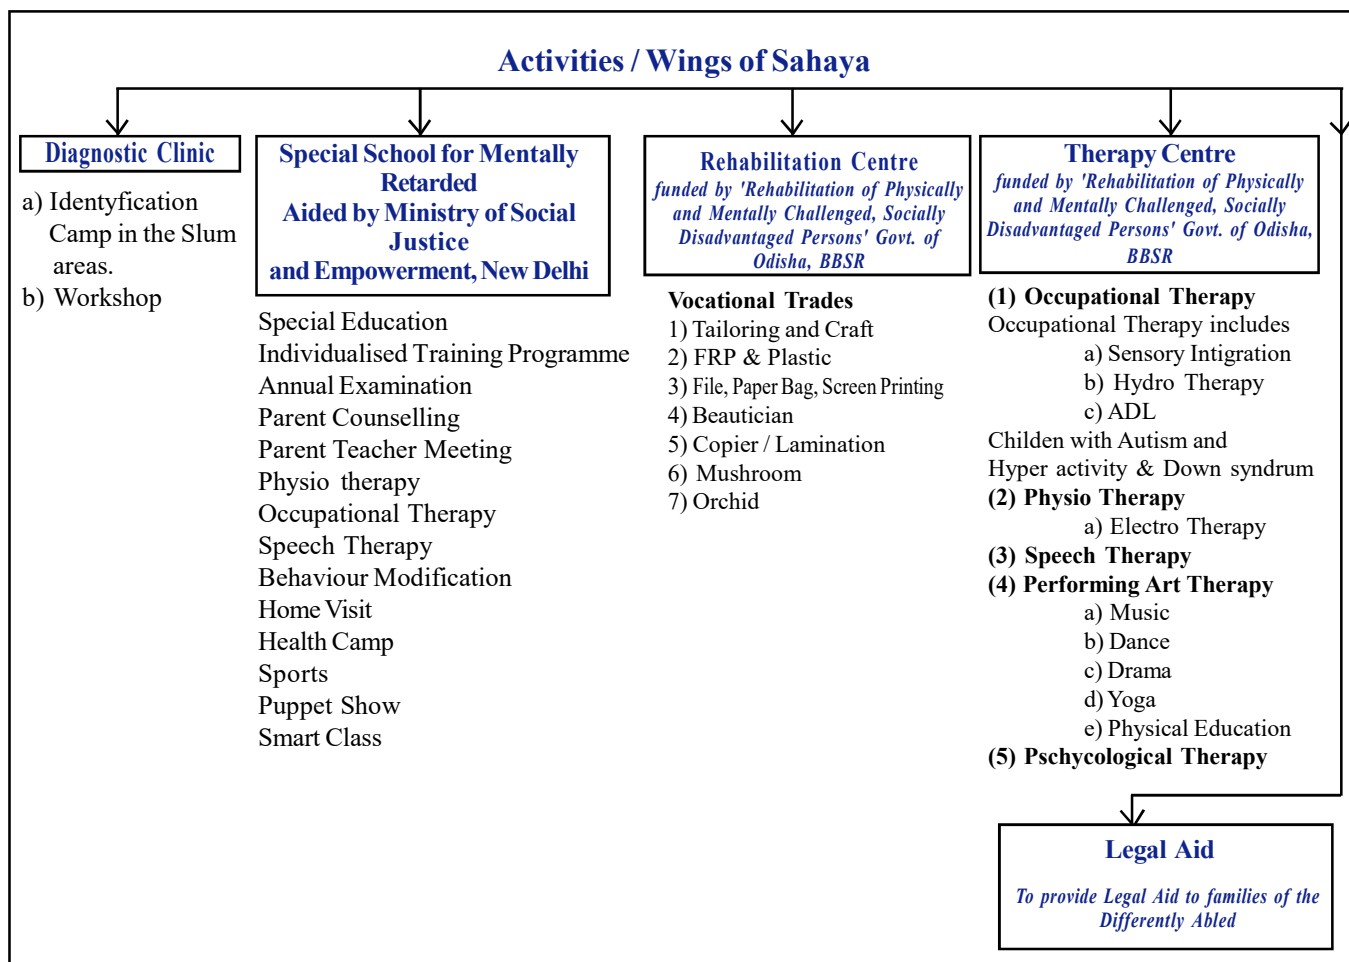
Activities / Wings of Sahaya

Diagnostic Clinic

a) Identyfication Camp in the Slum areas.
b) Workshop

Special School for Mentally Retarded
Aided by Ministry of Social Justice
and Empowerment, New Delhi

Special Education
Individualised Training Programme
Annual Examination
Parent Counselling
Parent Teacher Meeting
Physio therapy
Occupational Therapy
Speech Therapy
Behaviour Modification
Home Visit
Health Camp
Sports
Puppet Show
Smart Class

Rehabilitation Centre
funded by 'Rehabilitation of Physically and Mentally Challenged, Socially Disadvantaged Persons' Govt. of Odisha, BBSR

Vocational Trades
1) Tailoring and Craft
2) FRP & Plastic
3) File, Paper Bag, Screen Printing
4) Beautician
5) Copier / Lamination
6) Mushroom
7) Orchid

Therapy Centre
funded by 'Rehabilitation of Physically and Mentally Challenged, Socially Disadvantaged Persons' Govt. of Odisha, BBSR

(1) Occupational Therapy
Occupational Therapy includes
a) Sensory Intigration
b) Hydro Therapy
c) ADL
Childen with Autism and Hyper activity & Down syndrum
(2) Physio Therapy
a) Electro Therapy
(3) Speech Therapy
(4) Performing Art Therapy
a) Music
b) Dance
c) Drama
d) Yoga
e) Physical Education
(5) Pschycological Therapy

Legal Aid
To provide Legal Aid to families of the Differently Abled